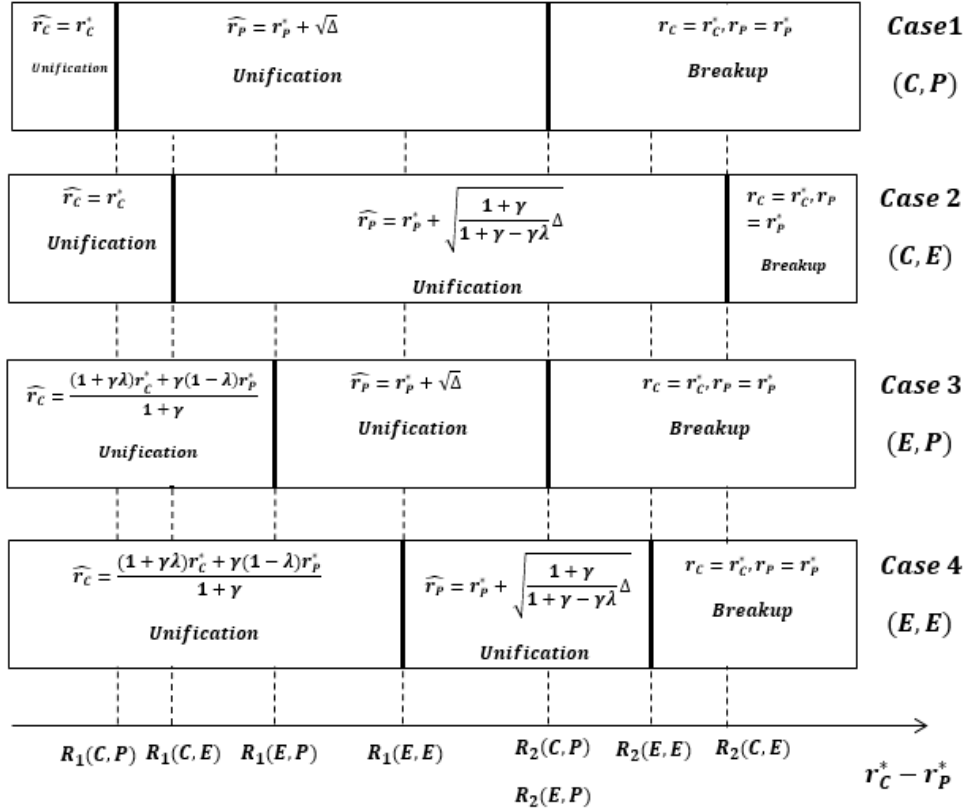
$\widehat{r_C} = r_C^*$
Unification

$\widehat{r_P} = r_P^* + \sqrt{\Delta}$
Unification

$r_C = r_C^*, r_P = r_P^*$
Breakup

Case1
$(C, P)$

$\widehat{r_C} = r_C^*$
Unification

$\widehat{r_P} = r_P^* + \sqrt{\frac{1+\gamma}{1+\gamma-\gamma\lambda}\Delta}$
Unification

$r_C = r_C^*, r_P = r_P^*$
Breakup

Case 2
$(C, E)$

$\widehat{r_C} = \frac{(1+\gamma\lambda)r_C^* + \gamma(1-\lambda)r_P^*}{1+\gamma}$
Unification

$\widehat{r_P} = r_P^* + \sqrt{\Delta}$
Unification

$r_C = r_C^*, r_P = r_P^*$
Breakup

Case 3
$(E, P)$

$\widehat{r_C} = \frac{(1+\gamma\lambda)r_C^* + \gamma(1-\lambda)r_P^*}{1+\gamma}$
Unification

$\widehat{r_P} = r_P^* + \sqrt{\frac{1+\gamma}{1+\gamma-\gamma\lambda}\Delta}$
Unification

$r_C = r_C^*, r_P = r_P^*$
Breakup

Case 4
$(E, E)$

$R_1(C, P)$ $R_1(C, E)$ $R_1(E, P)$ $R_1(E, E)$ $R_2(C, P)$ $R_2(E, P)$ $R_2(E, E)$ $R_2(C, E)$ $r_C^* - r_P^*$